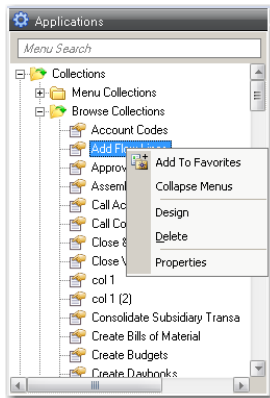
Applications

Menu Search

Collections
Menu Collections
Browse Collections
Account Codes
Add Flow Lines
Approv
Assem
Call Ac
Call Co
Close &
Close V
col 1
col 1 (2)
Consolidate Subsidiary Transa
Create Bills of Material
Create Budgets
Create Daybooks

Add To Favorites
Collapse Menus
Design
Delete
Properties